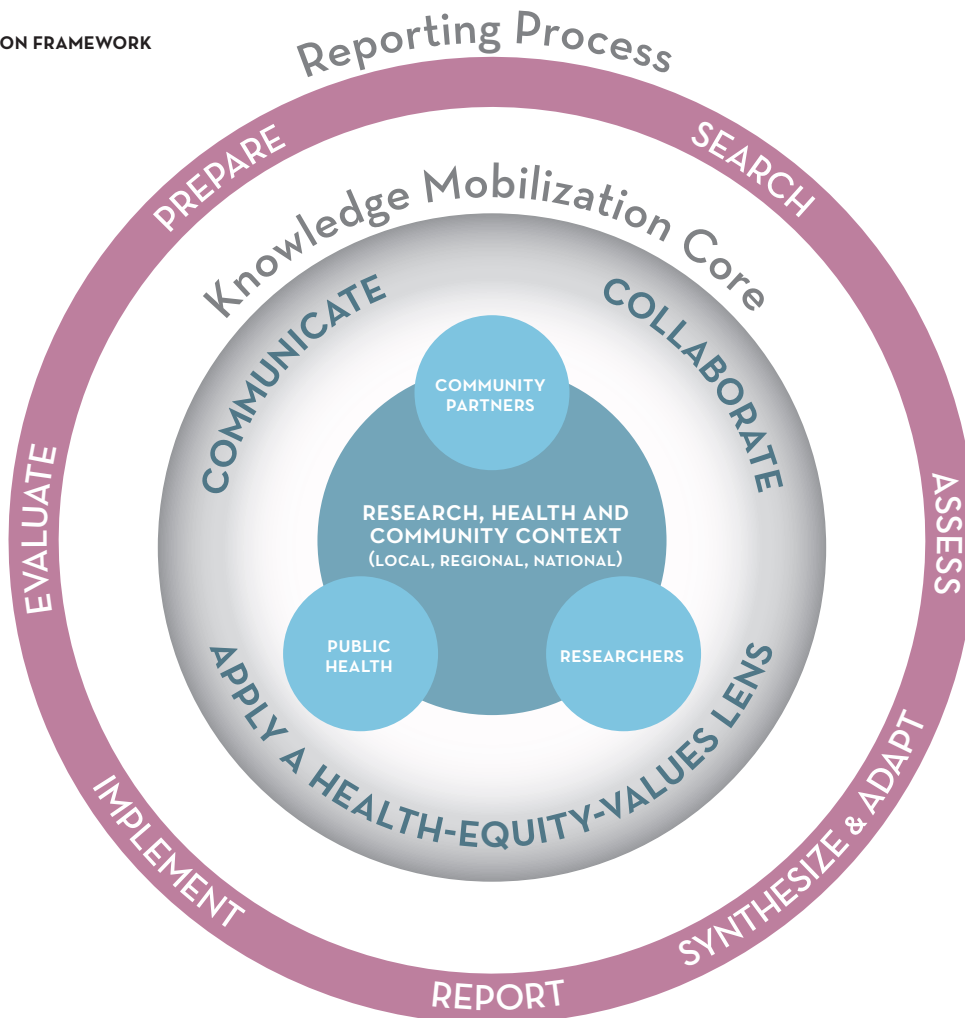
ON FRAMEWORK

Reporting Process

PREPARE

SEARCH

ASSESS

SYNTHESIZE & ADAPT

REPORT

IMPLEMENT

EVALUATE

Knowledge Mobilization Core

COMMUNICATE

COLLABORATE

APPLY A HEALTH-EQUITY-VALUES LENS

COMMUNITY PARTNERS

RESEARCH, HEALTH AND COMMUNITY CONTEXT (LOCAL, REGIONAL, NATIONAL)

PUBLIC HEALTH

RESEARCHERS